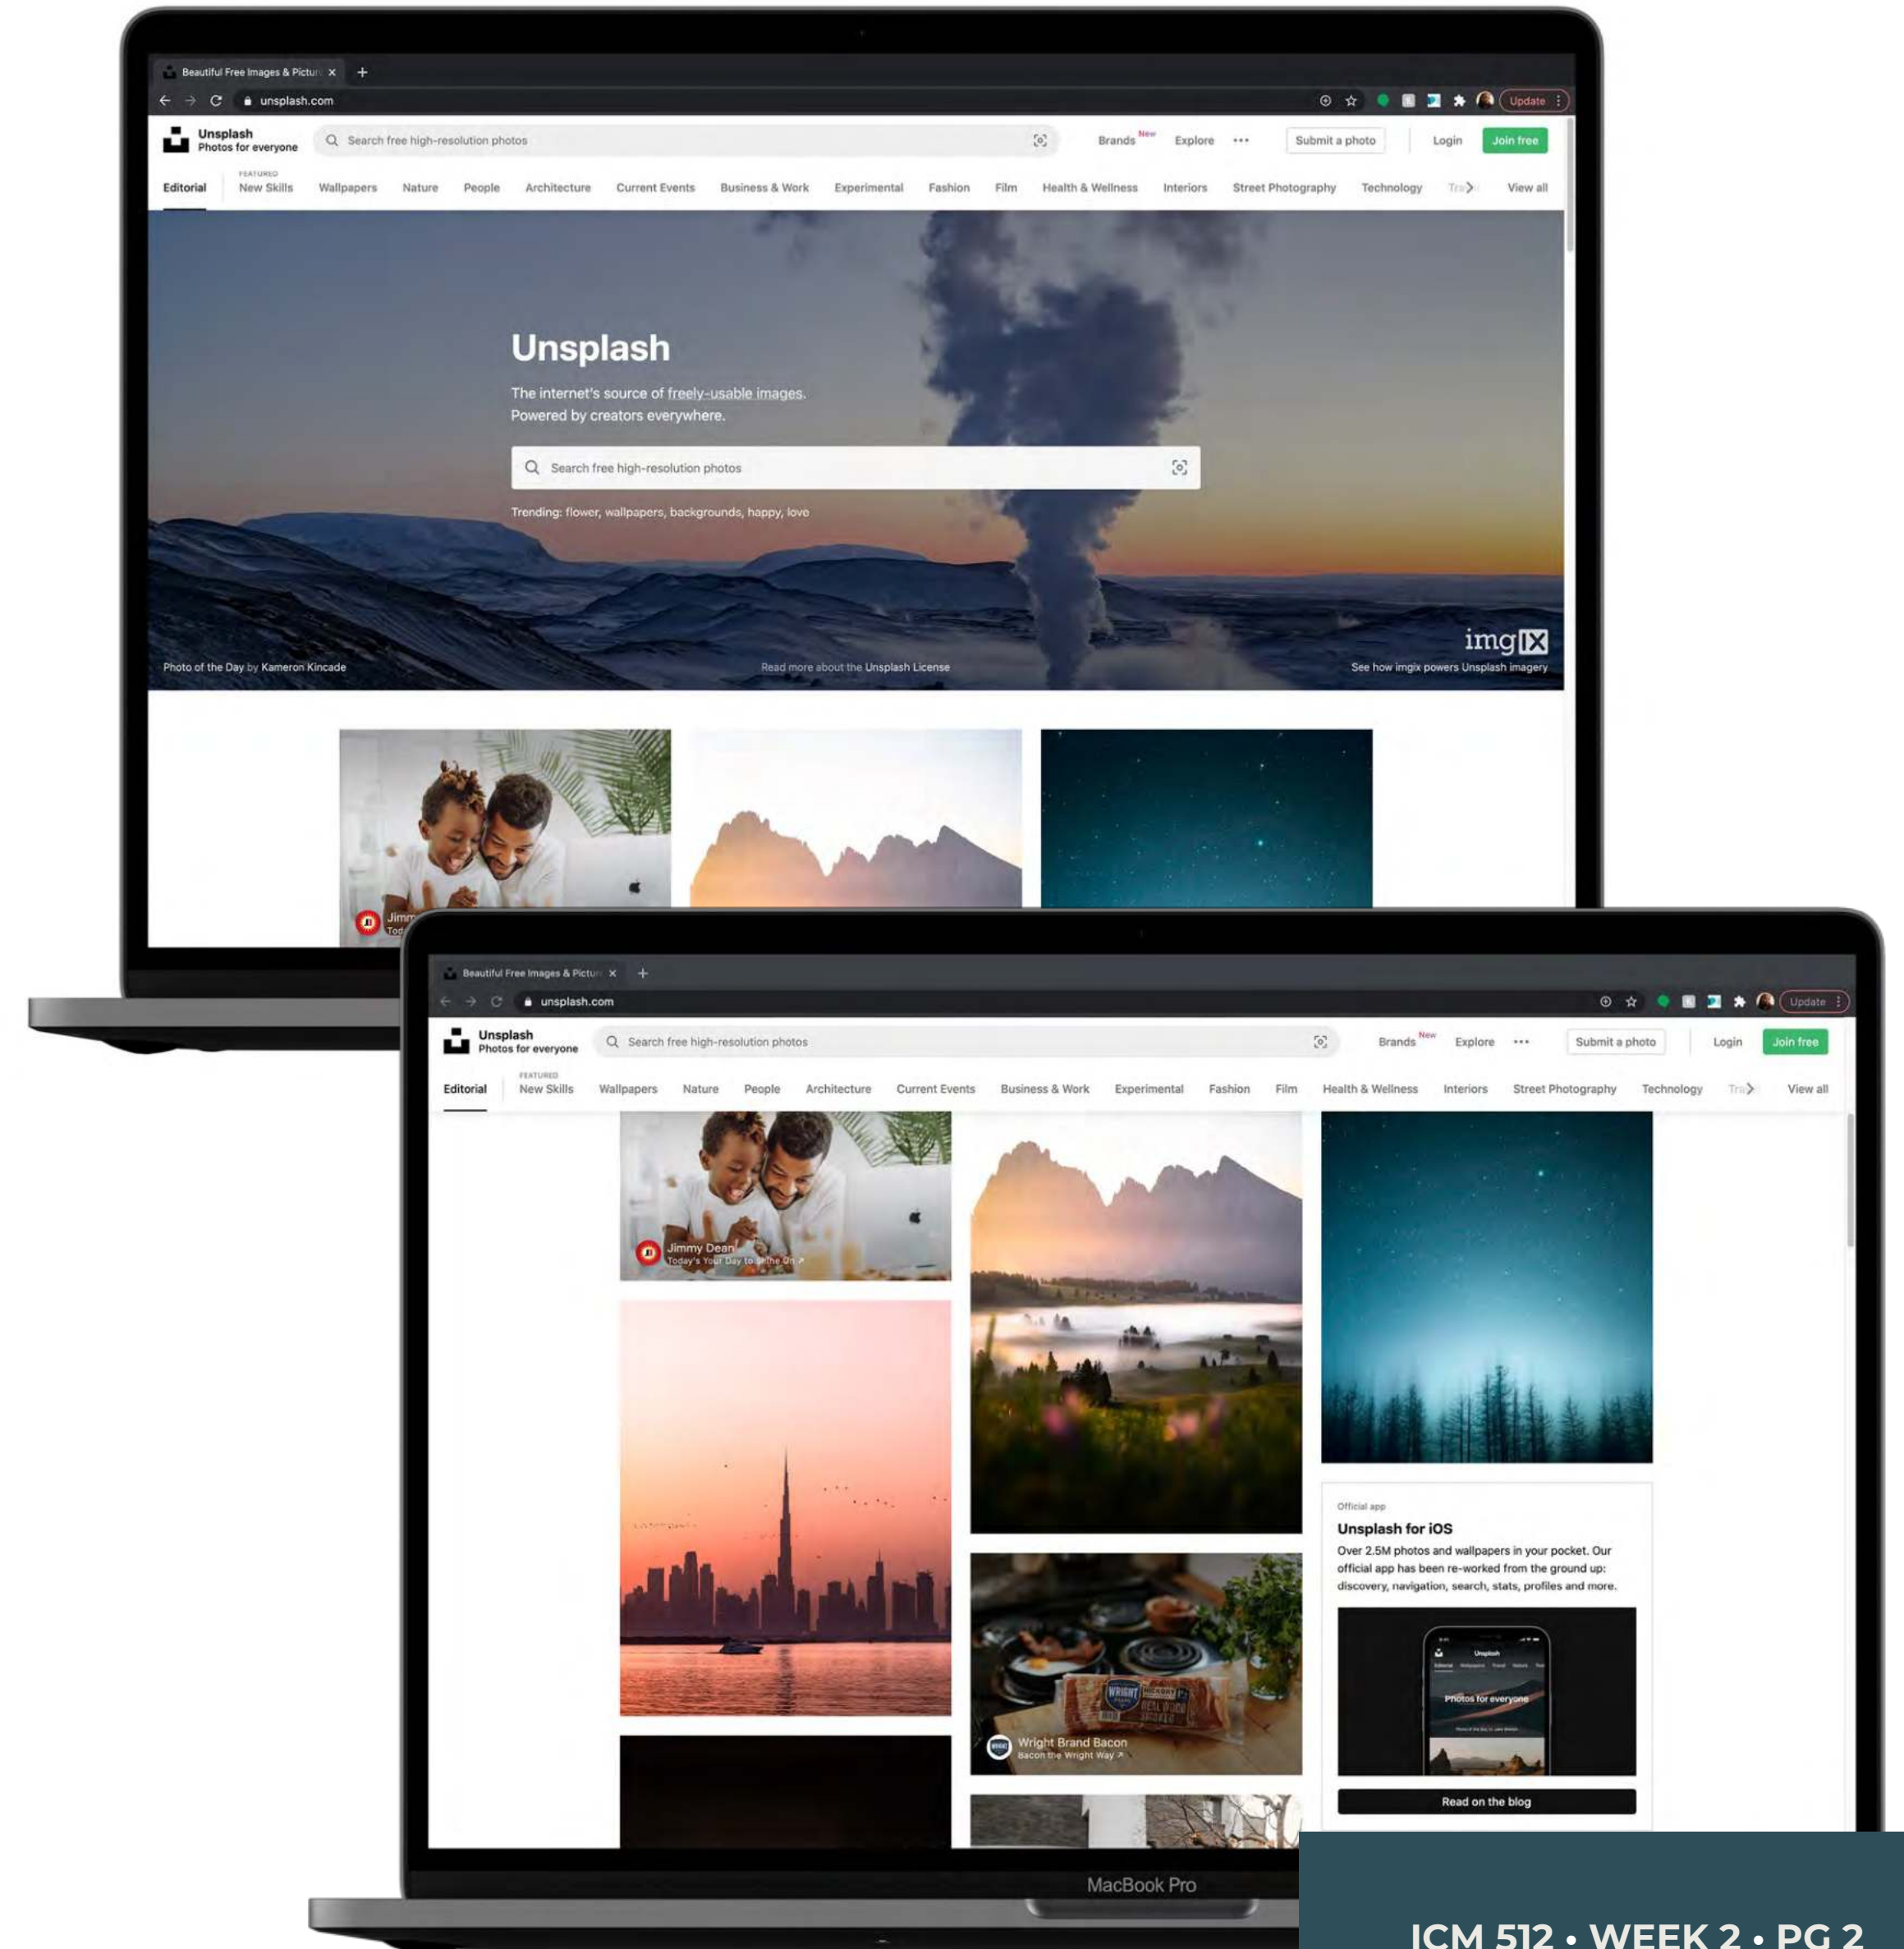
Beautiful Free Images & Pictur ×

unsplash.com

Update

Unsplash
Photos for everyone

Search free high-resolution photos

Brands New Explore ••• Submit a photo Login Join free

Editorial FEATURED New Skills Wallpapers Nature People Architecture Current Events Business & Work Experimental Fashion Film Health & Wellness Interiors Street Photography Technology Tra View all

Unsplash

The internet's source of freely-usable images.
Powered by creators everywhere.

Search free high-resolution photos

Trending: flower, wallpapers, backgrounds, happy, love

Photo of the Day by Kameron Kincade

Read more about the Unsplash License

imgIX
See how imgix powers Unsplash imagery

Jimm
Tod

Beautiful Free Images & Pictur ×

unsplash.com

Update

Unsplash
Photos for everyone

Search free high-resolution photos

Brands New Explore ••• Submit a photo Login Join free

Editorial FEATURED New Skills Wallpapers Nature People Architecture Current Events Business & Work Experimental Fashion Film Health & Wellness Interiors Street Photography Technology Tra View all

Jimmy Dean
Today's Your Day to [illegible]

Wright Brand Bacon
Bacon the Wright Way ↗

Official app
Unsplash for iOS
Over 2.5M photos and wallpapers in your pocket. Our official app has been re-worked from the ground up: discovery, navigation, search, stats, profiles and more.

Photos for everyone

Read on the blog

MacBook Pro

ICM 512 • WEEK 2 • PG 2